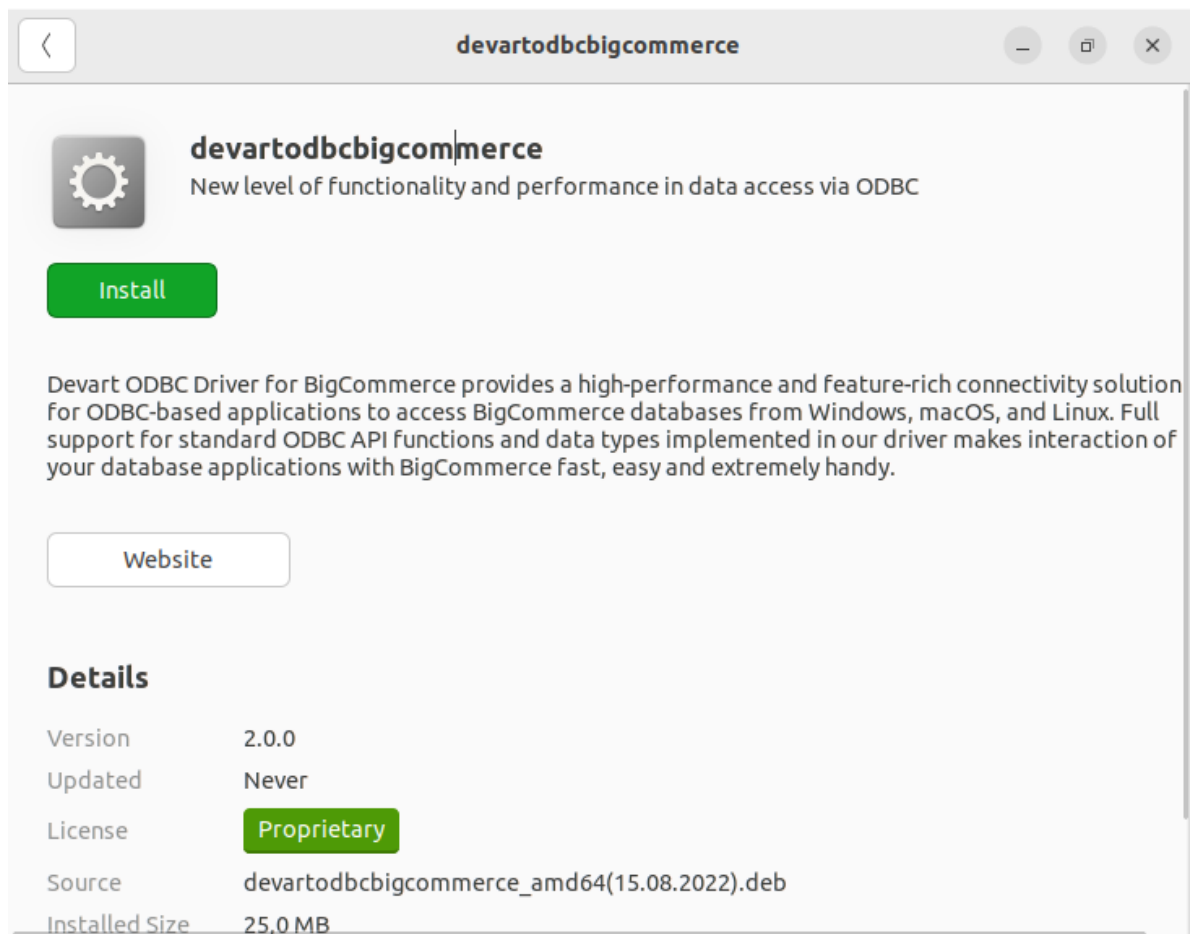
devartodbcbigcommerce

devartodbcbigcommerce
New level of functionality and performance in data access via ODBC

Install

Devart ODBC Driver for BigCommerce provides a high-performance and feature-rich connectivity solution for ODBC-based applications to access BigCommerce databases from Windows, macOS, and Linux. Full support for standard ODBC API functions and data types implemented in our driver makes interaction of your database applications with BigCommerce fast, easy and extremely handy.

Website

Details

| | |
|---|---|
| Version | 2.0.0 |
| Updated | Never |
| License | Proprietary |
| Source | devartodbcbigcommerce_amd64(15.08.2022).deb |
| Installed Size | 25.0 MB |